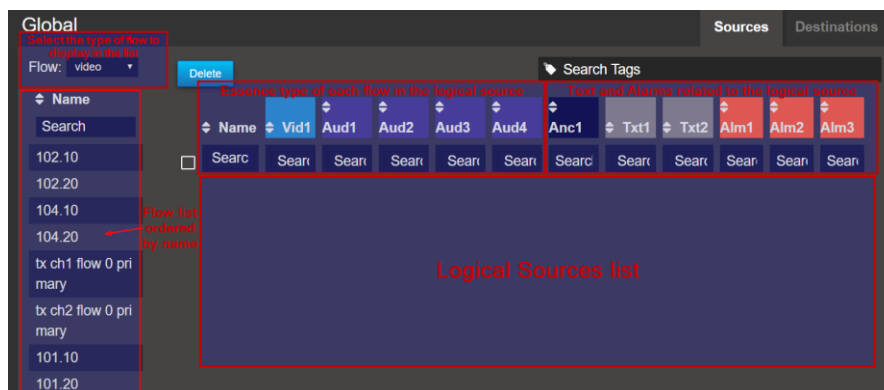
Global

Sources Destinations

Select the type of flow to display in the list

Flow: video

Delete

Search Tags

Name

Search

102.10

102.20

104.10

104.20

tx ch1 flow 0 primary

tx ch2 flow 0 primary

101.10

101.20

Flow list ordered by name

Essence type of each flow in the logical source

Text and Alarms related to the logical source

| Name | Vid1 | Aud1 | Aud2 | Aud3 | Aud4 | Anc1 | Txt1 | Txt2 | Alm1 | Alm2 | Alm3 |
|---|---|---|---|---|---|---|---|---|---|---|---|
| Searc | Searc | Searc | Searc | Searc | Searc | Searc | Searc | Searc | Searc | Searc | Searc |

Logical Sources list